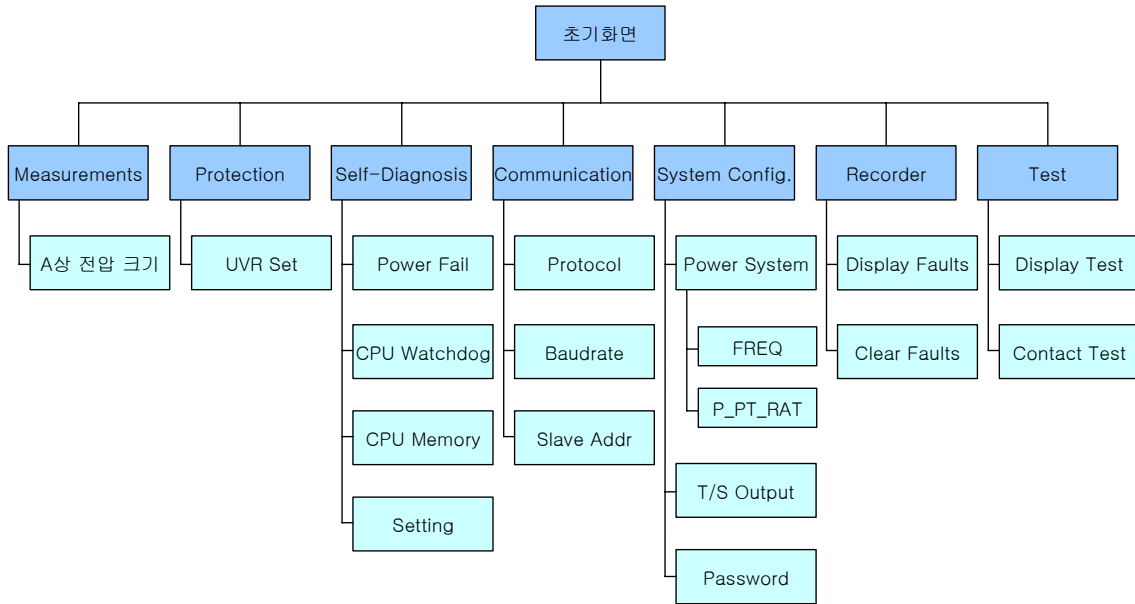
초기화면

Measurements
A상 전압 크기

Protection
UVR Set

Self-Diagnosis
Power Fail
CPU Watchdog
CPU Memory
Setting

Communication
Protocol
Baudrate
Slave Addr

System Config.
Power System
FREQ
P_PT_RAT
T/S Output
Password

Recorder
Display Faults
Clear Faults

Test
Display Test
Contact Test